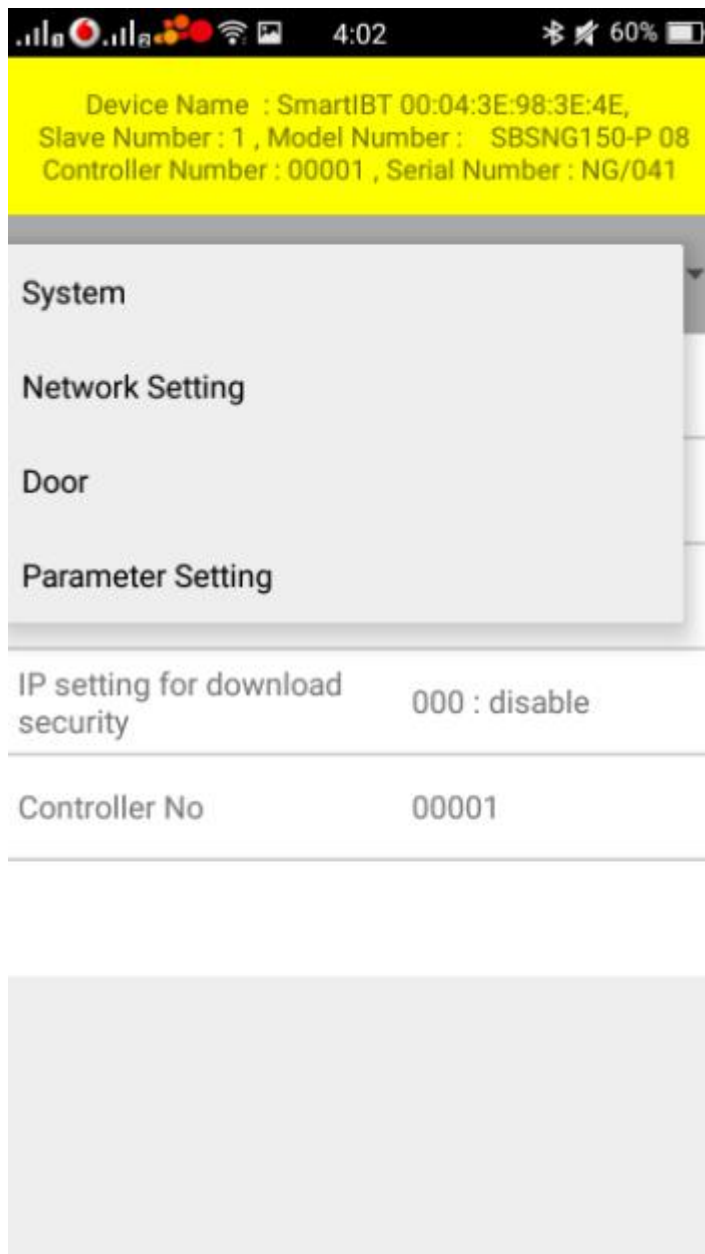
4:02 60%

Device Name : SmartIBT 00:04:3E:98:3E:4E, Slave Number : 1 , Model Number : SBSNG150-P 08 Controller Number : 00001 , Serial Number : NG/041

System

Network Setting

Door

Parameter Setting

| IP setting for download security | 000 : disable |
|---|---|
| Controller No | 00001 |